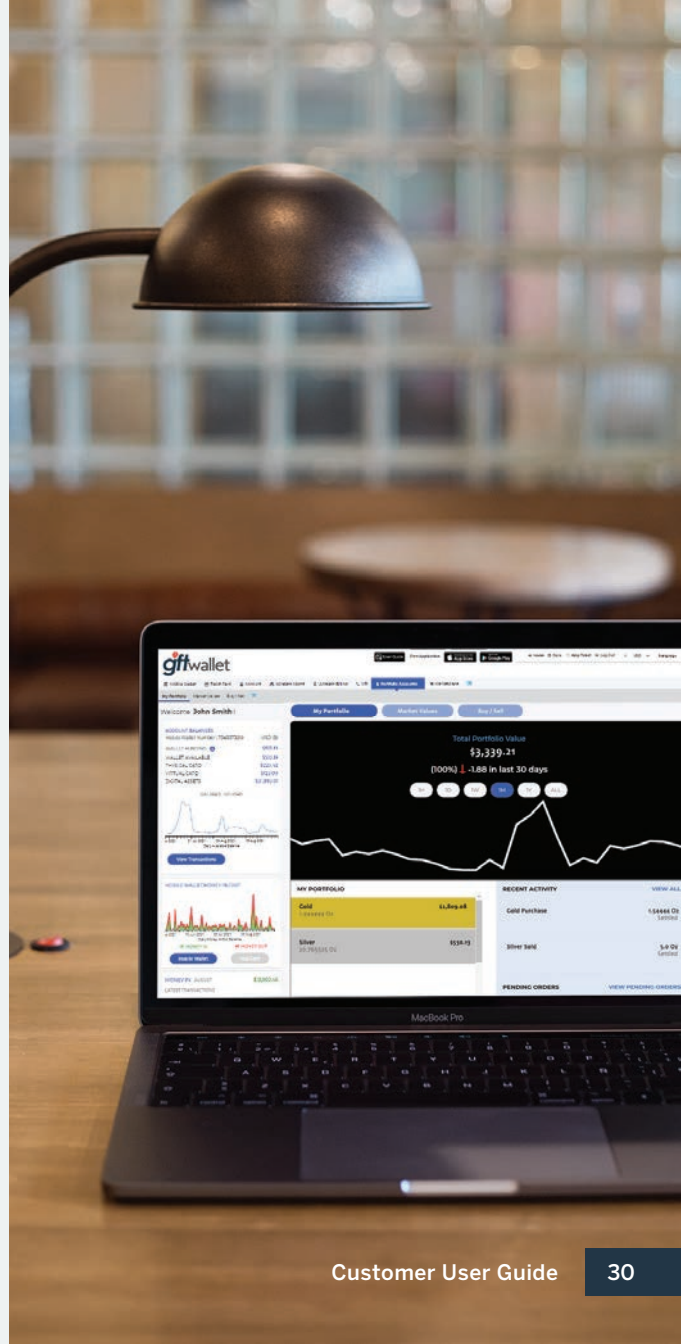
giftwallet

Welcome John Smith!

My Portfolio

Market Values

Buy / Sell

Total Portfolio Value

$3,339.21

(100%) -1.88 in last 30 days

ALL

View Transactions

MY PORTFOLIO

Gold

$1,809.08

Silver

$530.13

RECENT ACTIVITY

VIEW ALL

Gold Purchase

Silver Sold

PENDING ORDERS

VIEW PENDING ORDERS

MacBook Pro

Customer User Guide

30